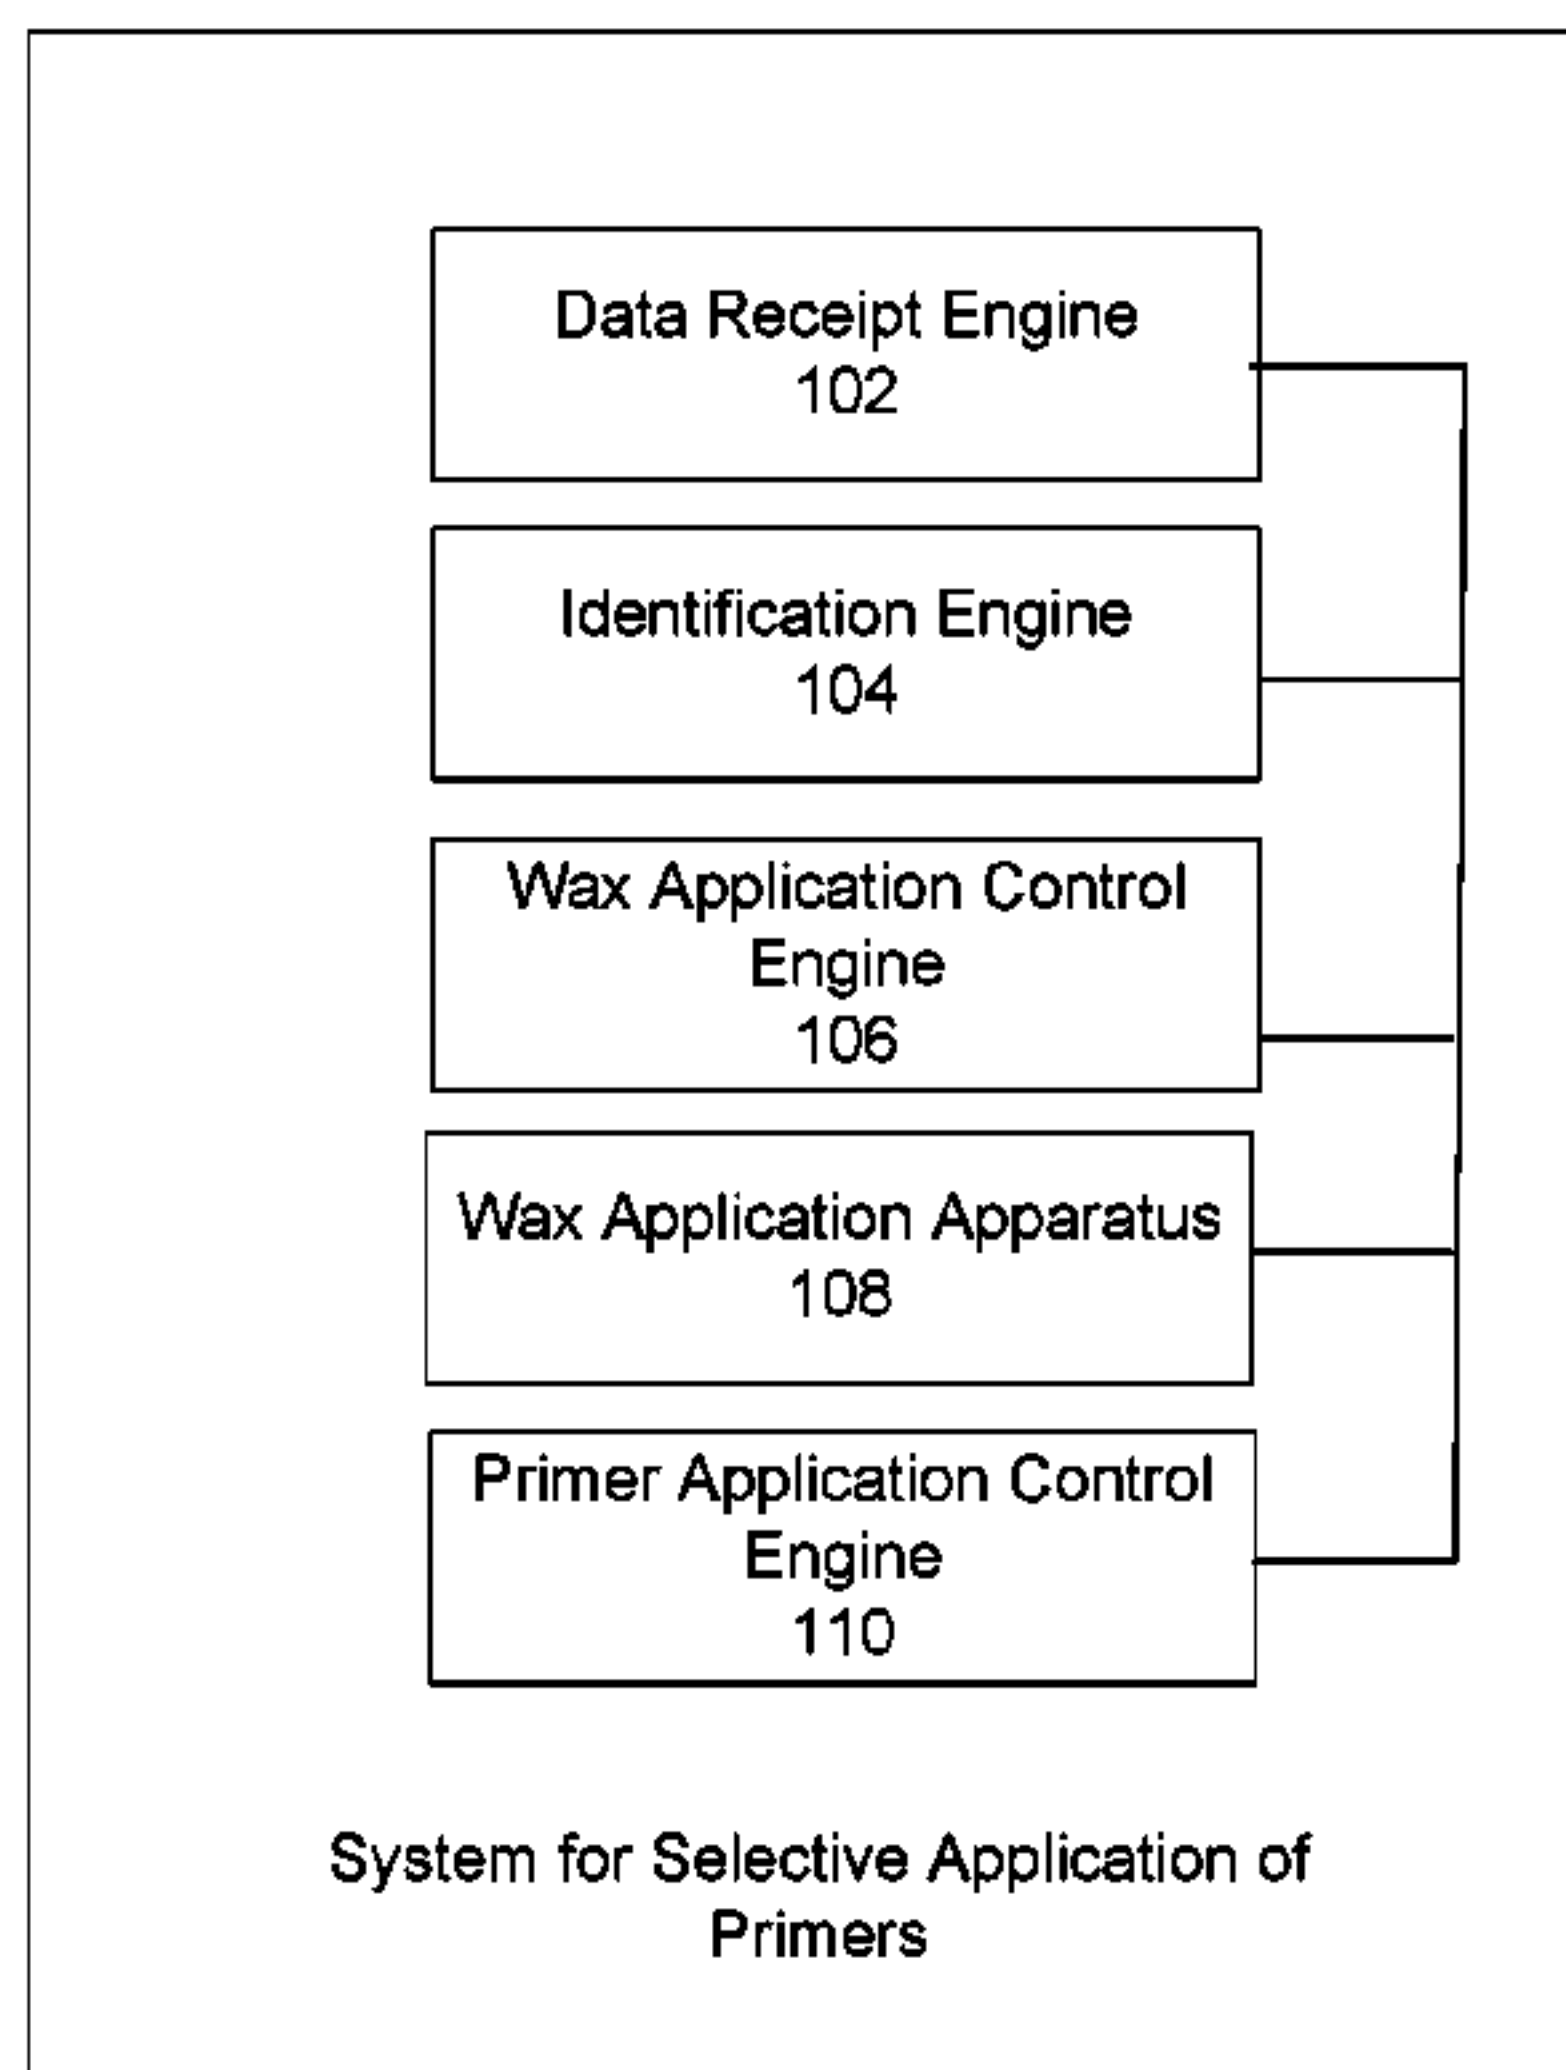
Data Receipt Engine
102

Identification Engine
104

Wax Application Control Engine
106

Wax Application Apparatus
108

Primer Application Control Engine
110

System for Selective Application of Primers